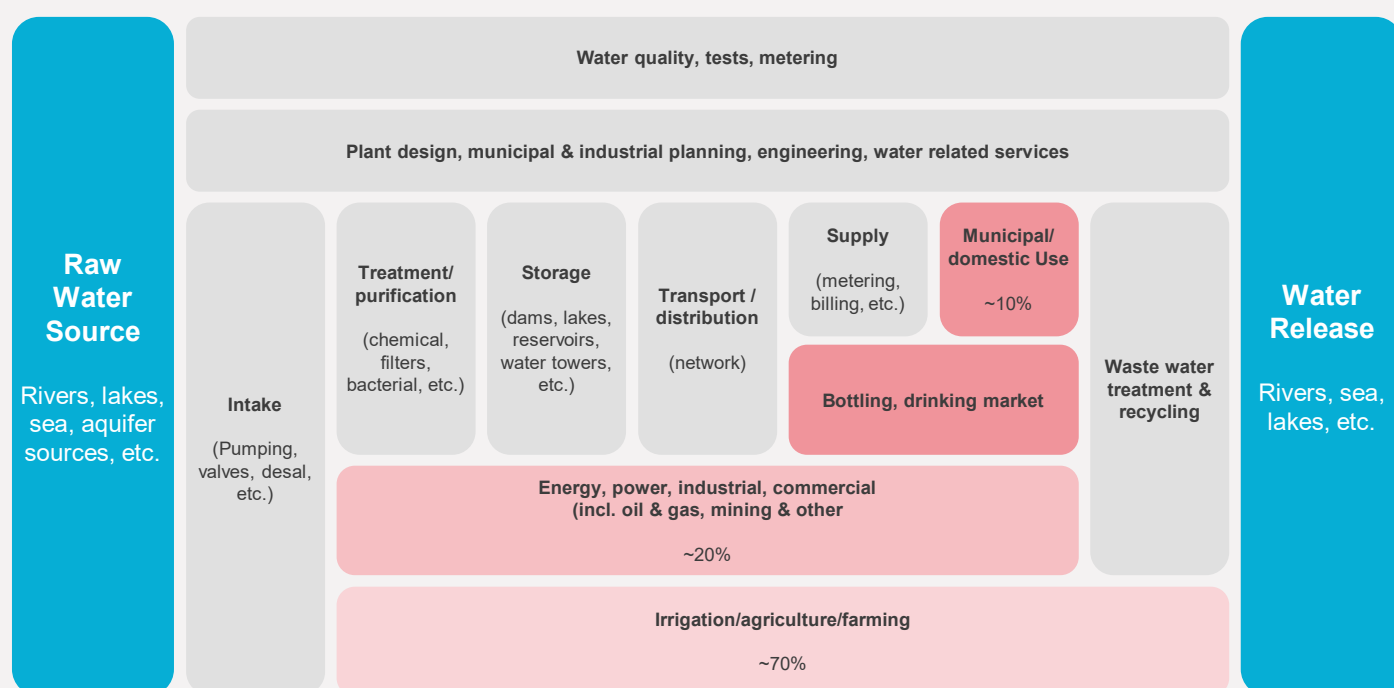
Raw Water Source

Rivers, lakes, sea, aquifer sources, etc.

Water quality, tests, metering

Plant design, municipal & industrial planning, engineering, water related services

Intake

(Pumping, valves, desal, etc.)

Treatment/ purification

(chemical, filters, bacterial, etc.)

Storage

(dams, lakes, reservoirs, water towers, etc.)

Transport / distribution

(network)

Supply

(metering, billing, etc.)

Municipal/ domestic Use

~10%

Bottling, drinking market

Waste water treatment & recycling

Energy, power, industrial, commercial (incl. oil & gas, mining & other

~20%

Irrigation/agriculture/farming

~70%

Water Release

Rivers, sea, lakes, etc.